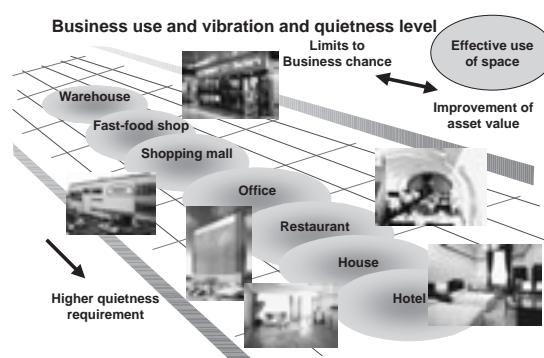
Business use and vibration and quietness level

Limits to Business chance

Effective use of space

Improvement of asset value

Warehouse

Fast-food shop

Shopping mall

Office

Restaurant

House

Hotel

Higher quietness requirement